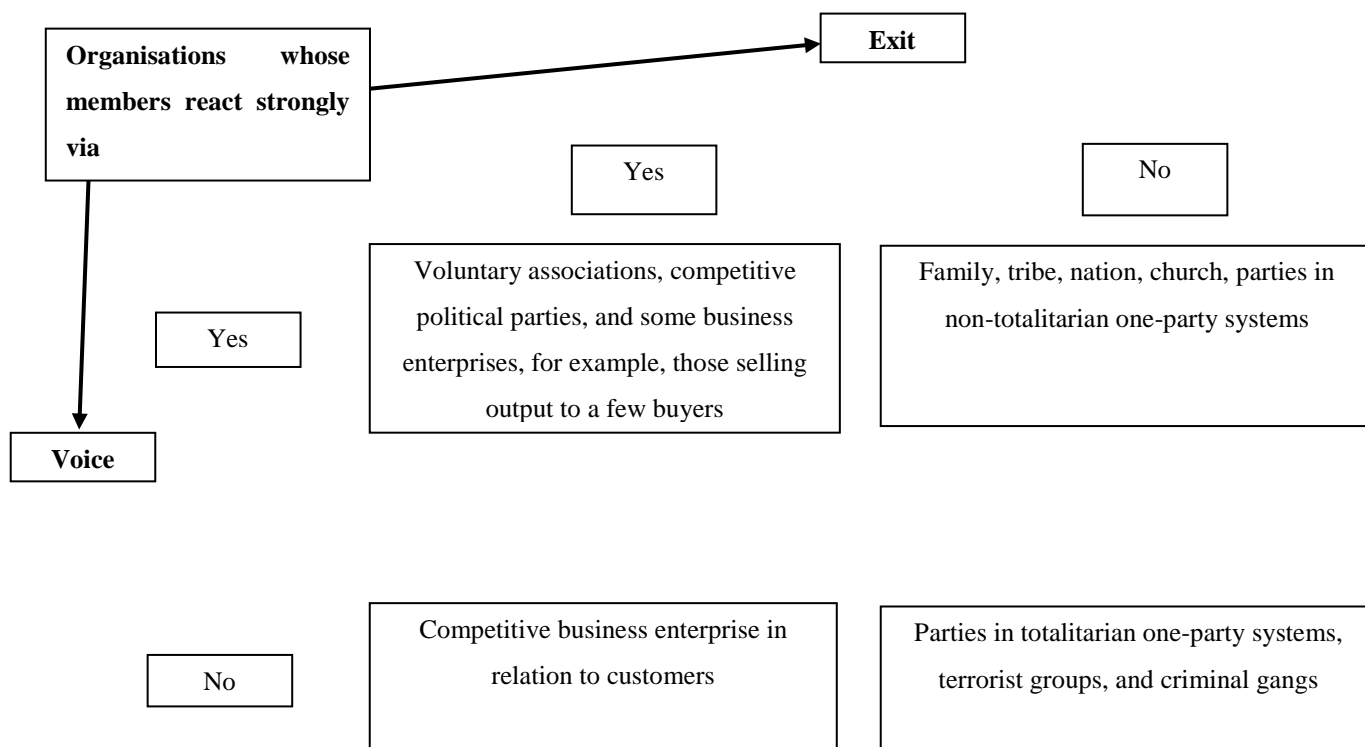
Organisations whose members react strongly via

Exit

Yes

No

Voice

Yes

Voluntary associations, competitive political parties, and some business enterprises, for example, those selling output to a few buyers

Family, tribe, nation, church, parties in non-totalitarian one-party systems

No

Competitive business enterprise in relation to customers

Parties in totalitarian one-party systems, terrorist groups, and criminal gangs